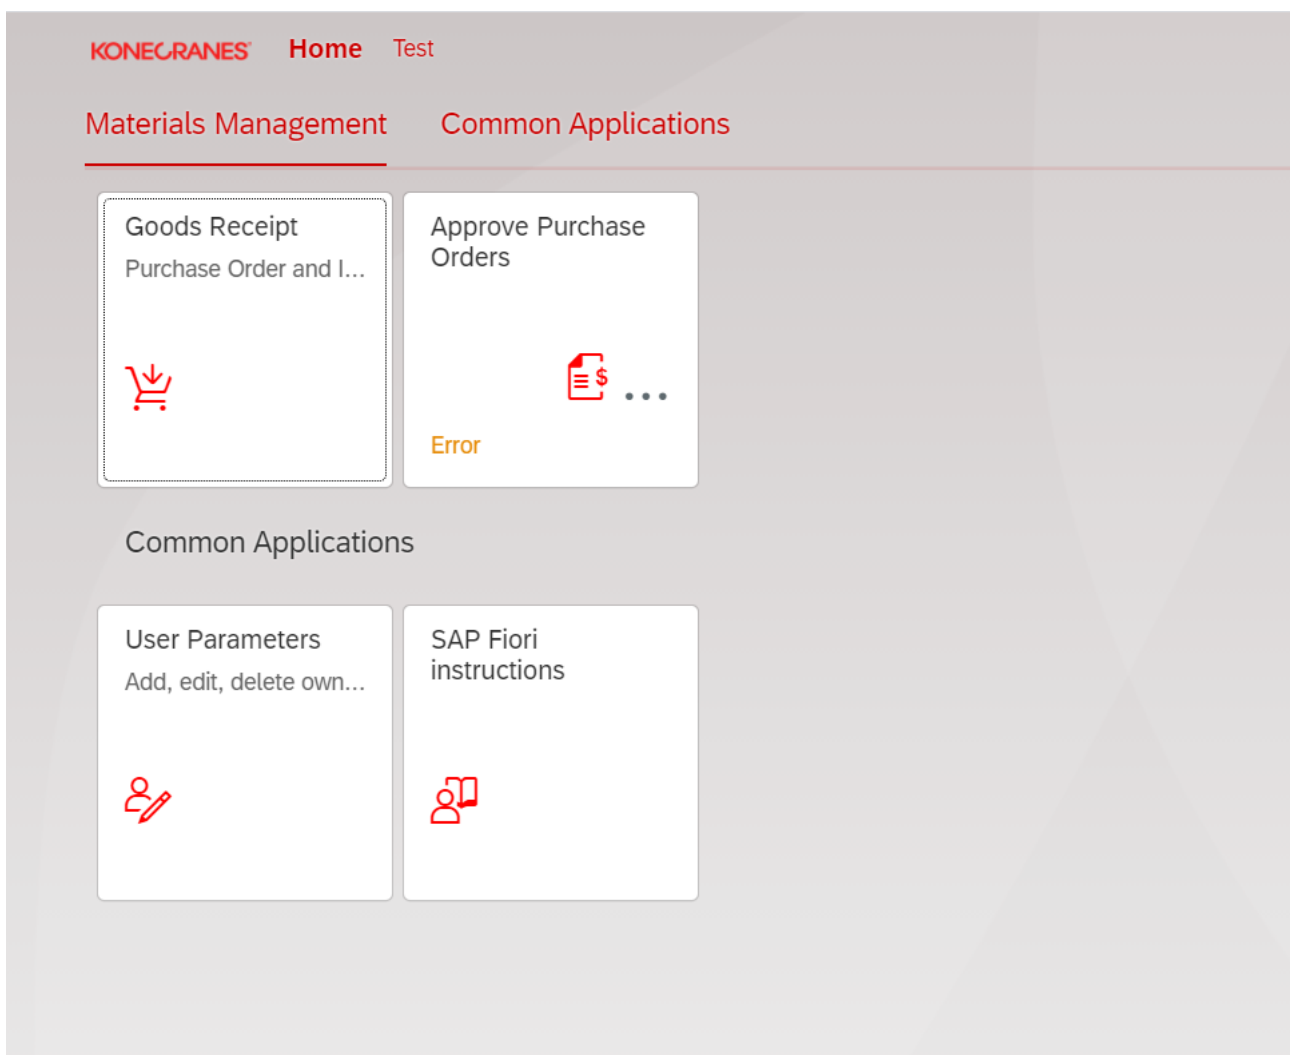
KONECRANES Home Test

Materials Management Common Applications

Goods Receipt
Purchase Order and I...

Approve Purchase Orders
...
Error

Common Applications

User Parameters
Add, edit, delete own...

SAP Fiori instructions